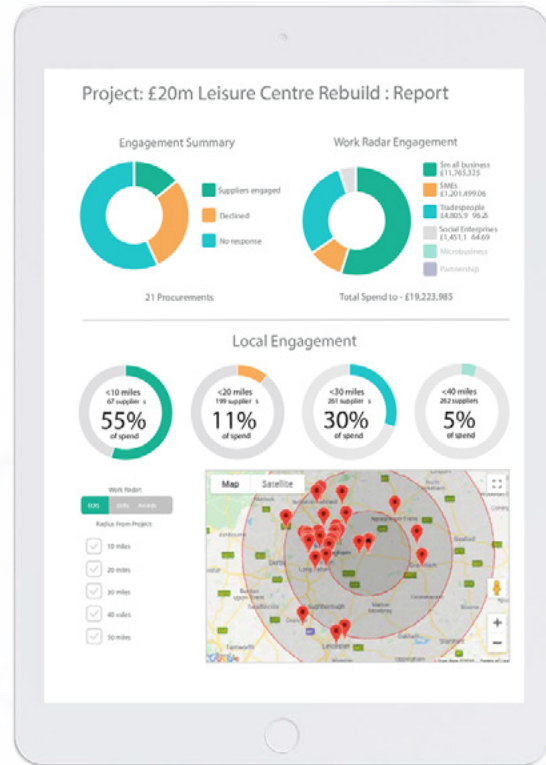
Project: £20m Leisure Centre Rebuild : Report

Engagement Summary

Suppliers engaged
Declined
No response

21 Procurements

Work Radar Engagement

Small business £11,765,325
SMEs £1,201,499.06
Tradespeople £4,805,9 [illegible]
Social Enterprises £1,451,1 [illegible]
Microbusiness
Partnership

Total Spend to - £19,223,985

Local Engagement

<10 miles 67 suppliers
55%
of spend

<20 miles 199 suppliers
11%
of spend

<30 miles 261 suppliers
30%
of spend

<40 miles 262 suppliers
5%
of spend

Work Radar
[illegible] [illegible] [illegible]
Radius From Project
10 miles
20 miles
30 miles
40 miles
50 miles

Map Satellite

Derby
Leicester
Loughborough
Nottingham
Tamworth
Google